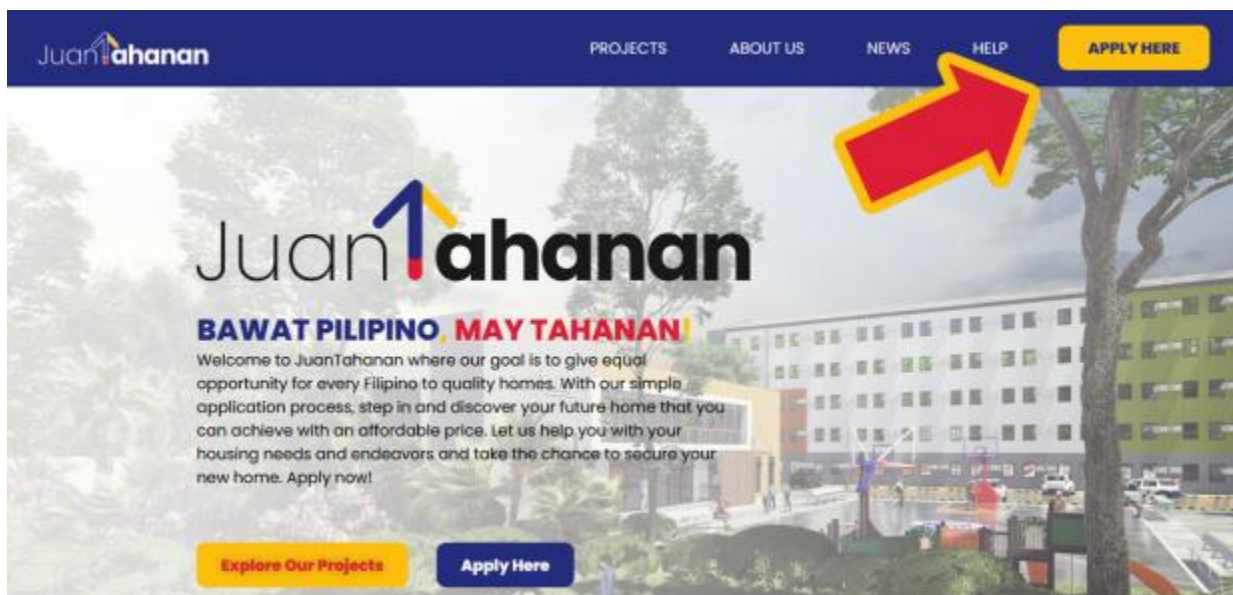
JuanTahanan

PROJECTS ABOUT US NEWS HELP APPLY HERE

JuanTahanan

BAWAT PILIPINO, MAY TAHANAN!

Welcome to JuanTahanan where our goal is to give equal opportunity for every Filipino to quality homes. With our simple application process, step in and discover your future home that you can achieve with an affordable price. Let us help you with your housing needs and endeavors and take the chance to secure your new home. Apply now!

Explore Our Projects

Apply Here